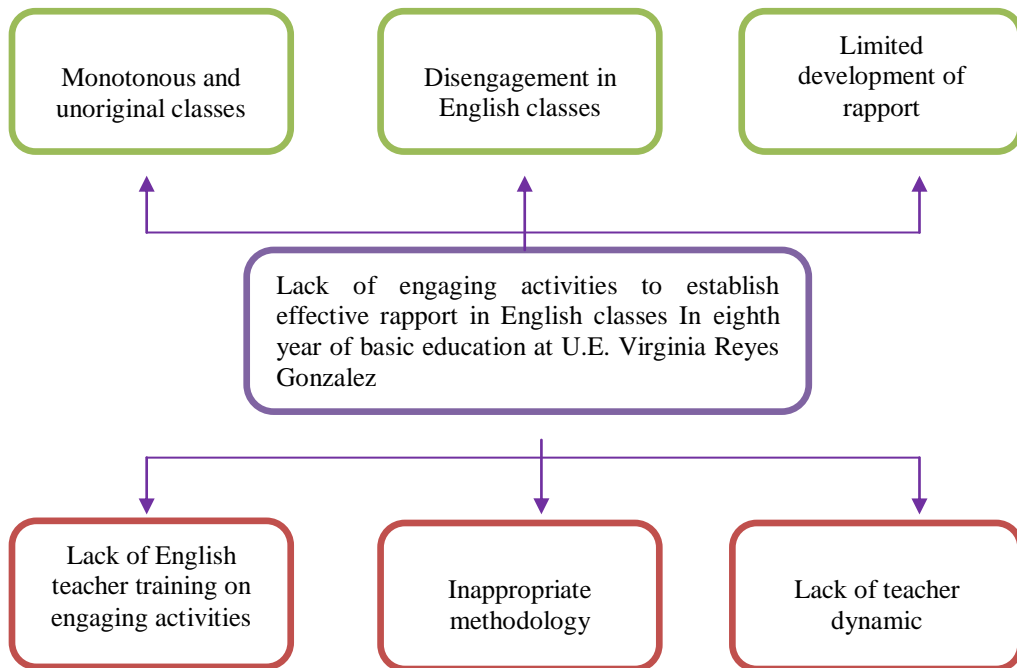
Monotonous and unoriginal classes

Disengagement in English classes

Limited development of rapport

Lack of engaging activities to establish effective rapport in English classes In eighth year of basic education at U.E. Virginia Reyes Gonzalez

Lack of English teacher training on engaging activities

Inappropriate methodology

Lack of teacher dynamic